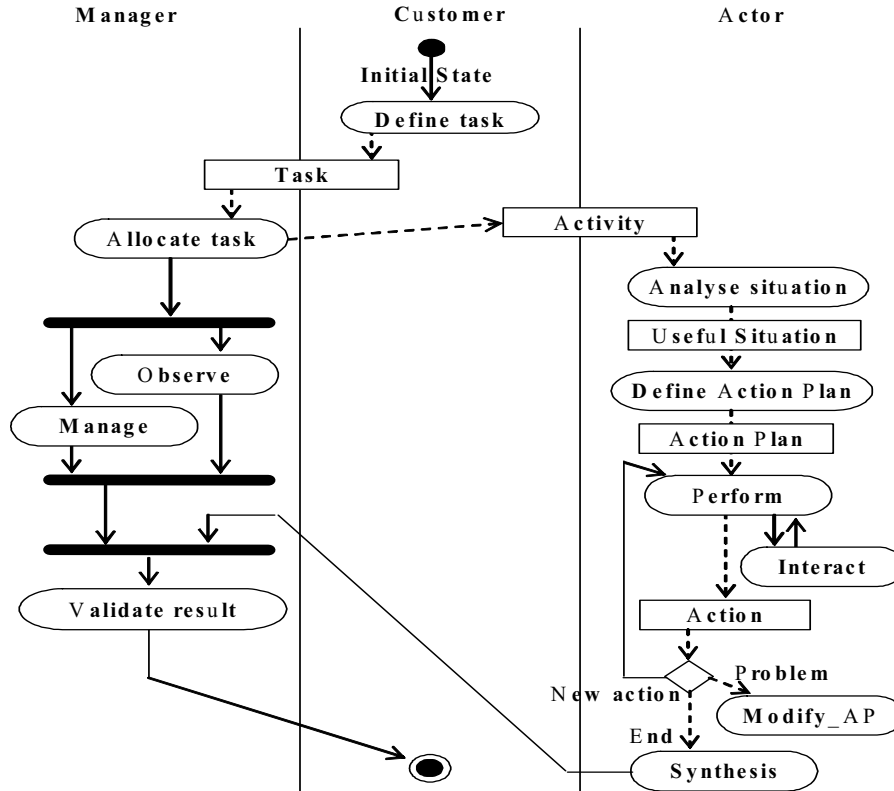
Manager

Customer

Actor

Initial State

Define task

Task

Allocate task

Activity

Analyse situation

Useful Situation

Define Action Plan

Action Plan

Observe

Manage

Perform

Interact

Validate result

Action

Problem

New action

Modify_AP

End

Synthesis